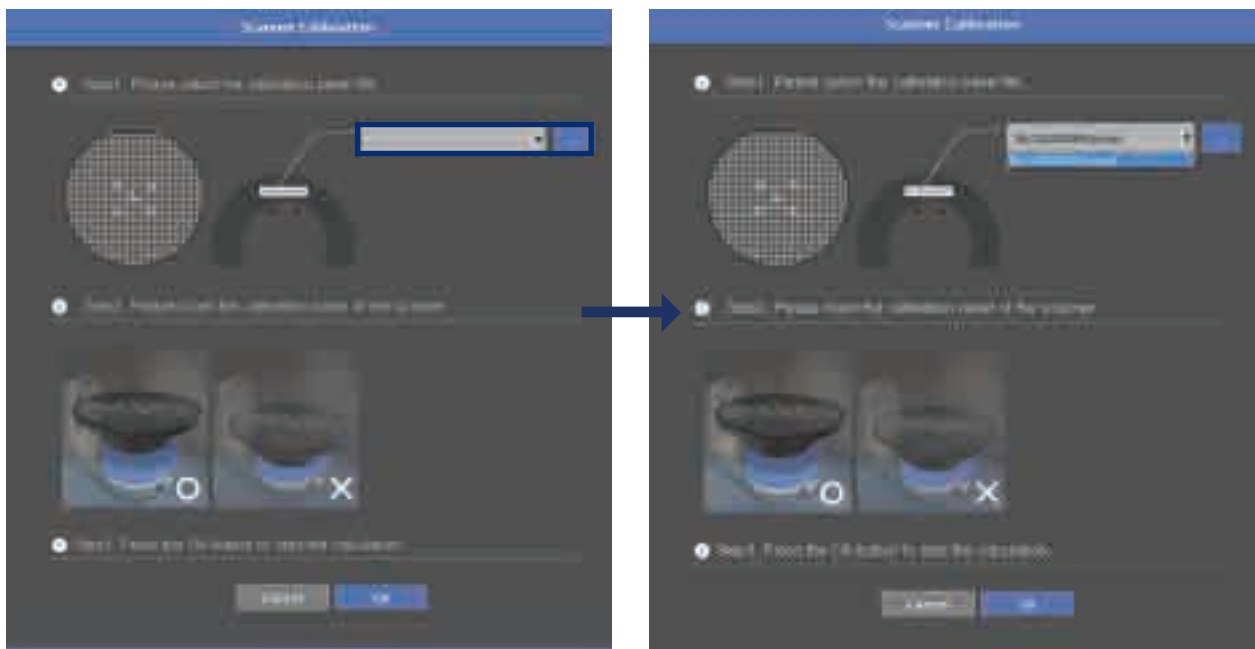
Scanner Calibration

Step1. Please select the calibration panel file.

Step2. Please cover the calibration panel of the scanner.

O X

Step3. Press the OK button to start the calibration.

Cancel OK

Scanner Calibration

Step1. Please select the calibration panel file.

Step2. Please cover the calibration panel of the scanner.

O X

Step3. Press the OK button to start the calibration.

Cancel OK